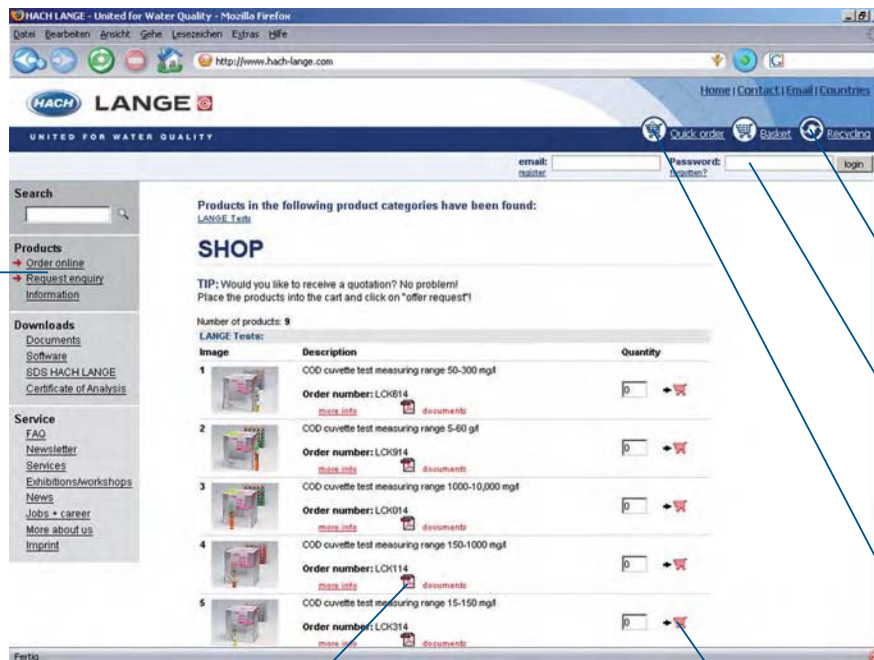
HACH LANGE - United for Water Quality - Mozilla Firefox

Datei Bearbeiten Ansicht Gehe Lesezeichen Extras Hilfe

http://www.hach-lange.com

HACH LANGE

UNITED FOR WATER QUALITY

Home | Contact | Email | Countries

Quick order Basket Recycling

email: register

Password: forgotten?

login

Search

Products
Order online
Request enquiry
Information

Downloads
Documents
Software
SDS HACH LANGE
Certificate of Analysis

Service
FAQ
Newsletter
Services
Exhibitions/workshops
News
Jobs + career
More about us
Imprint

Products in the following product categories have been found:
LANGE Tests

SHOP

TIP: Would you like to receive a quotation? No problem!
Place the products into the cart and click on "offer request"!

Number of products: 9

LANGE Tests:

| Image | Description | Quantity |
|---|---|---|
| 1 | COD cuvette test measuring range 50-300 mg/l Order number: LCK614 more info documents | 0 |
| 2 | COD cuvette test measuring range 5-60 g/l Order number: LCK914 more info documents | 0 |
| 3 | COD cuvette test measuring range 1000-10,000 mg/l Order number: LCK014 more info documents | 0 |
| 4 | COD cuvette test measuring range 150-1000 mg/l Order number: LCK114 more info documents | 0 |
| 5 | COD cuvette test measuring range 15-150 mg/l Order number: LCK314 more info documents | 0 |

Fertig